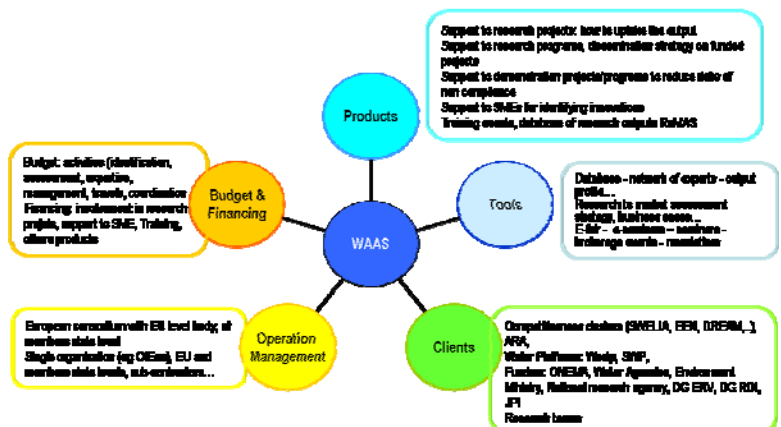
Support to research projects: how to uptake the output
Support to research programs, dissemination strategy on funded projects
Support to demonstration projects/programs to reduce risks of non compliance
Support to SMEs for identifying innovations
Training events, database of research outputs ReWAS

Products

Budget: activities (identification, assessment, expertise, management, travels, coordination
Financing: involvement in research projects, support to SME, Training, others products

Budget & Financing

Database – network of experts – output profile…
Research to market assessment strategy, business cases…
E-fair – e-seminars – seminars – brokerage events – newsletters

Tools

WAAS

European consortium with EU level body, at member state level
Single organization (eg OIEau), EU and member state levels, sub-contractors…

Operation Management

Competitiveness clusters (SWELIA, EEN, DREAM,..), ARA,
Water Platforms: Wssip, SNIP,
Funders: ONEMA, Water Agencies, Environment Ministry, National research agency, DG ENV, DG RDI, JPI
Research teams

Clients